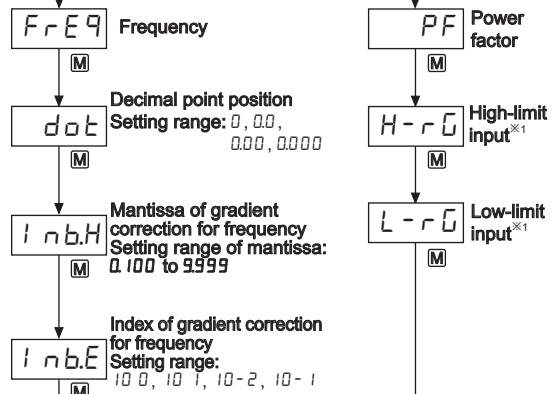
FrE9 Frequency

M

dot Decimal point position
Setting range: 0, 0.0, 0.00, 0.000

M

1nb.H Mantissa of gradient correction for frequency
Setting range of mantissa: 0.100 to 9.999

M

1nb.E Index of gradient correction for frequency
Setting range: 10 0, 10 1, 10-2, 10-1

M

PF Power factor

M

H-rG High-limit input※1

M

L-rG Low-limit input※1

M